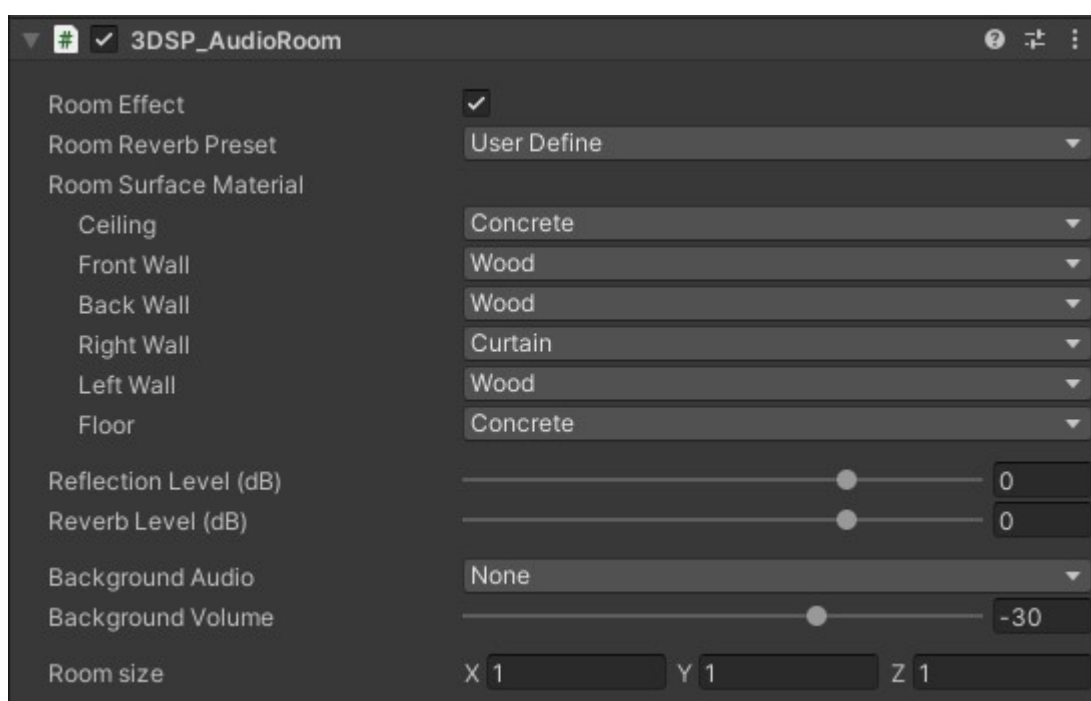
3DSP_AudioRoom

Room Effect
Room Reverb Preset | User Define
Room Surface Material
Ceiling | Concrete
Front Wall | Wood
Back Wall | Wood
Right Wall | Curtain
Left Wall | Wood
Floor | Concrete

Reflection Level (dB) | 0
Reverb Level (dB) | 0

Background Audio | None
Background Volume | -30

Room size | X 1 | Y 1 | Z 1